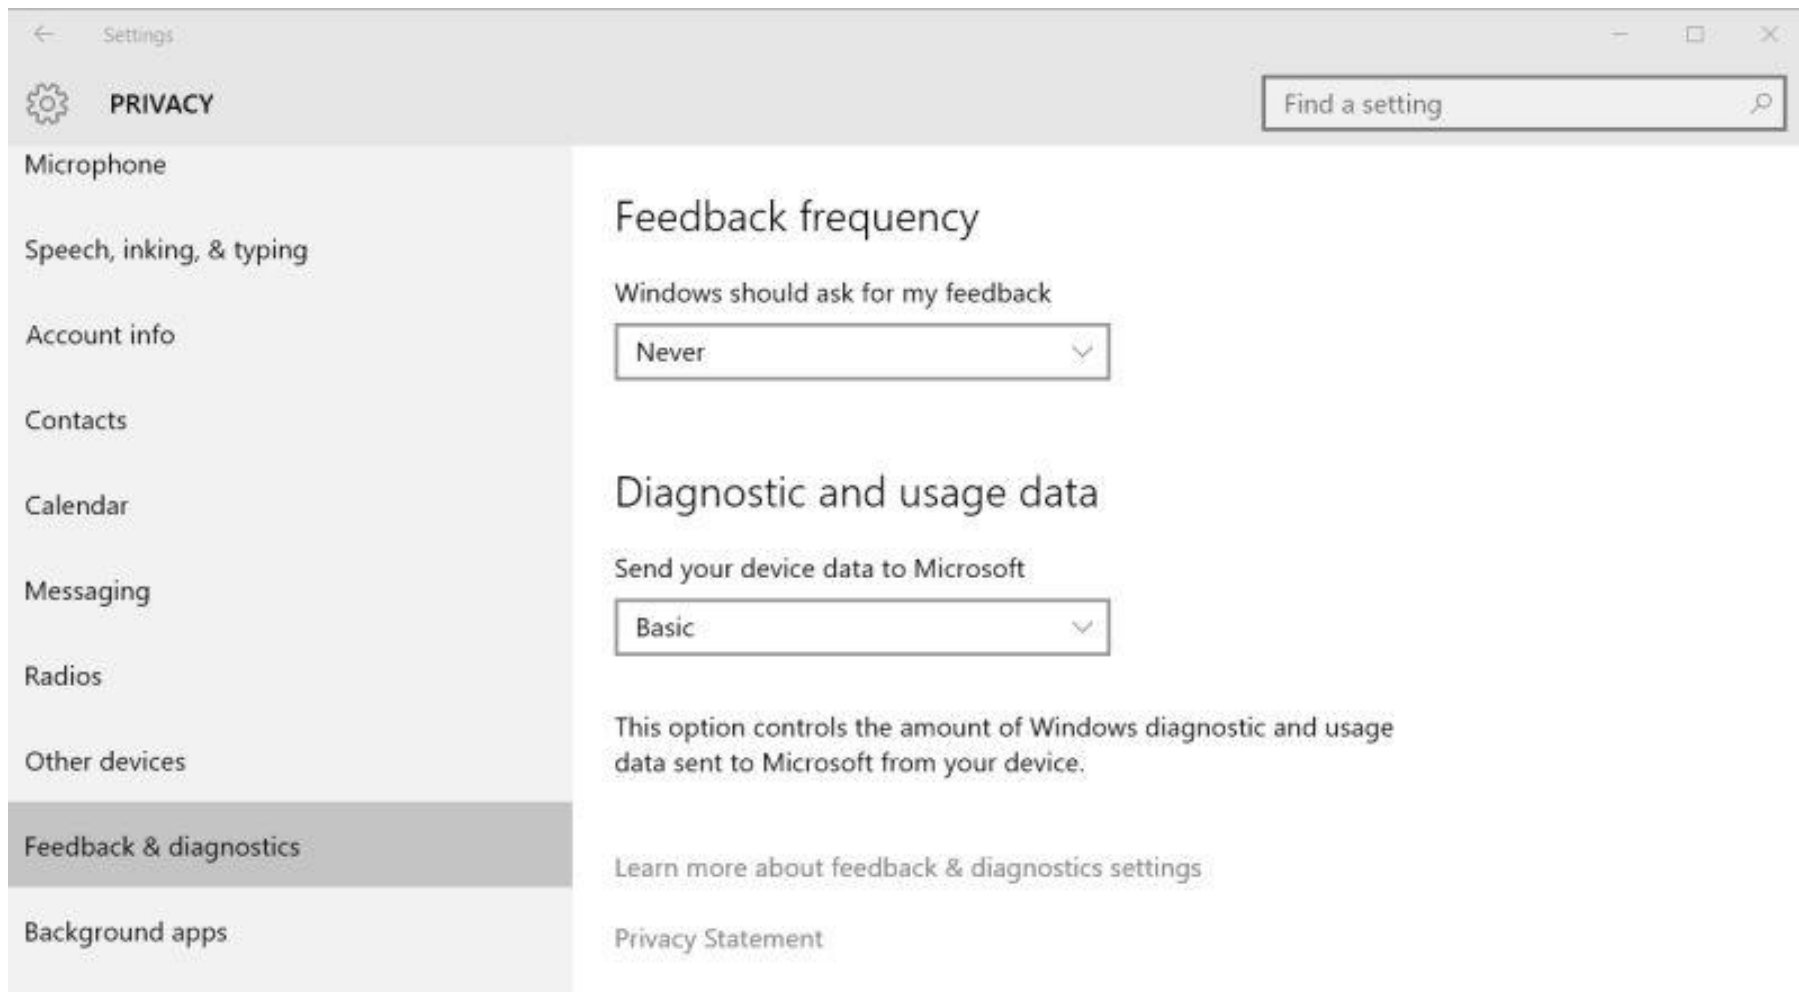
Settings

PRIVACY

Find a setting

Microphone

Speech, inking, & typing

Account info

Contacts

Calendar

Messaging

Radios

Other devices

Feedback & diagnostics

Background apps

Feedback frequency

Windows should ask for my feedback

Never

Diagnostic and usage data

Send your device data to Microsoft

Basic

This option controls the amount of Windows diagnostic and usage data sent to Microsoft from your device.

Learn more about feedback & diagnostics settings

Privacy Statement